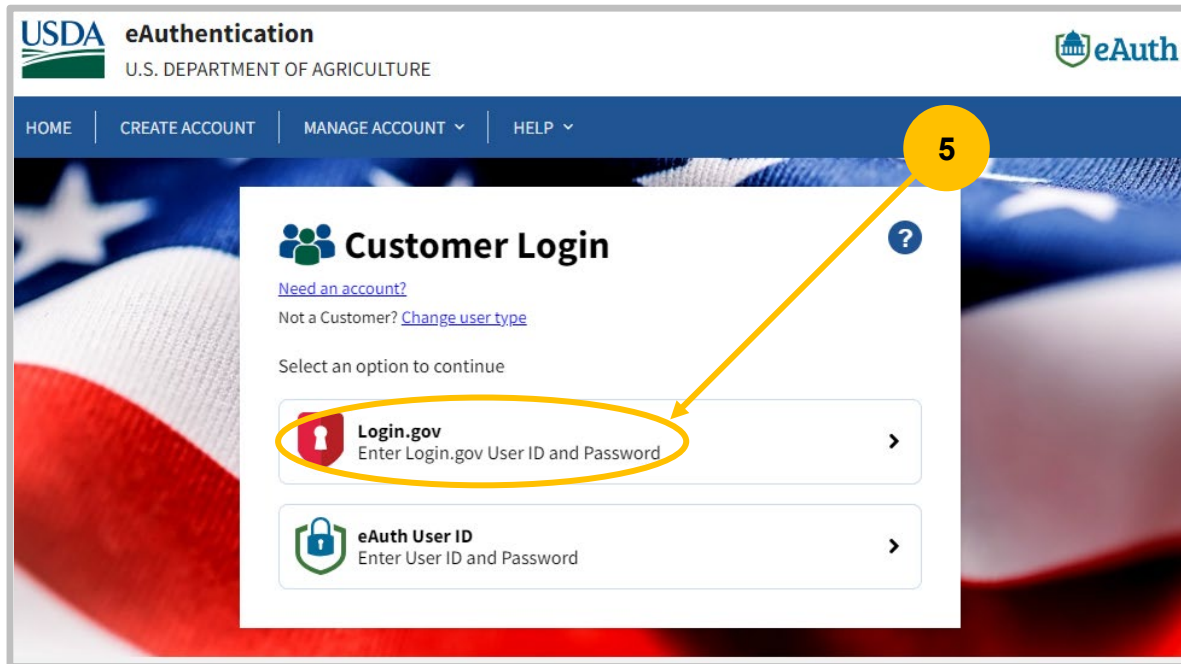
USDA eAuthentication
U.S. DEPARTMENT OF AGRICULTURE

eAuth

HOME CREATE ACCOUNT MANAGE ACCOUNT HELP

5

Customer Login

?

Need an account?

Not a Customer? Change user type

Select an option to continue

Login.gov
Enter Login.gov User ID and Password

eAuth User ID
Enter User ID and Password